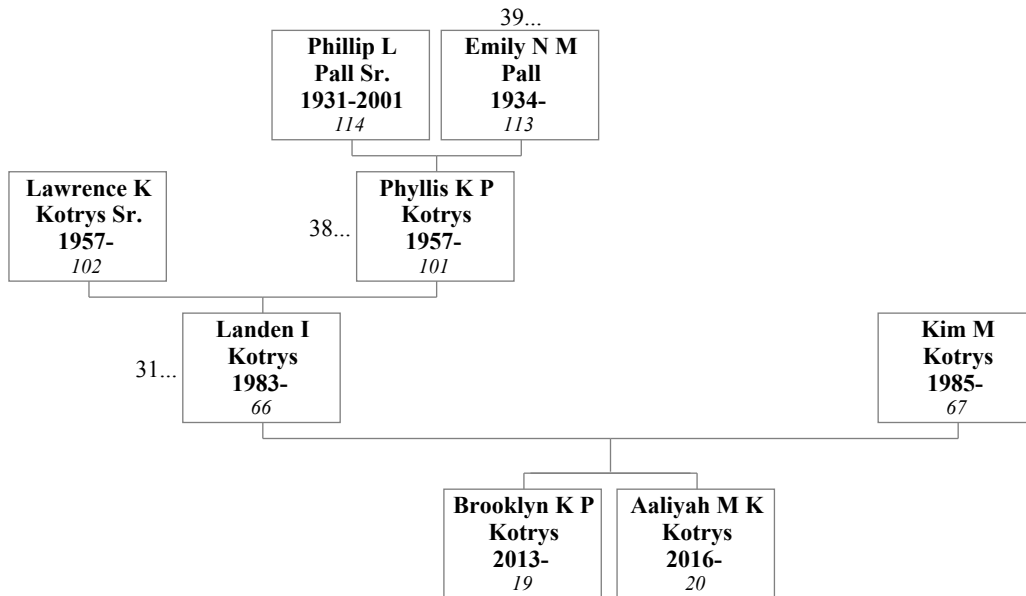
39...

Phillip L Pall Sr. 1931-2001 *114*

Emily N M Pall 1934- *113*

Lawrence K Kotrys Sr. 1957- *102*

38...

Phyllis K P Kotrys 1957- *101*

31...

Landen I Kotrys 1983- *66*

Kim M Kotrys 1985- *67*

Brooklyn K P Kotrys 2013- *19*

Aaliyah M K Kotrys 2016- *20*